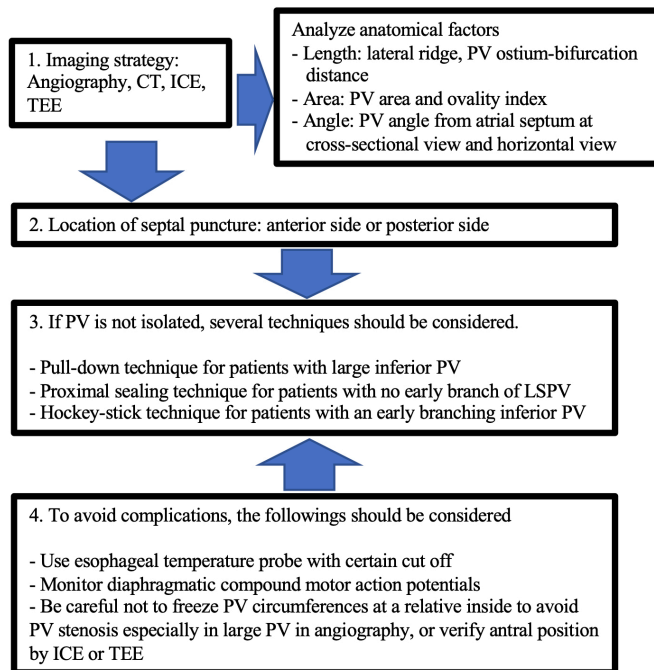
1. Imaging strategy: Angiography, CT, ICE, TEE

Analyze anatomical factors
- Length: lateral ridge, PV ostium-bifurcation distance
- Area: PV area and ovality index
- Angle: PV angle from atrial septum at cross-sectional view and horizontal view

2. Location of septal puncture: anterior side or posterior side

3. If PV is not isolated, several techniques should be considered.

- Pull-down technique for patients with large inferior PV
- Proximal sealing technique for patients with no early branch of LSPV
- Hockey-stick technique for patients with an early branching inferior PV

4. To avoid complications, the followings should be considered

- Use esophageal temperature probe with certain cut off
- Monitor diaphragmatic compound motor action potentials
- Be careful not to freeze PV circumferences at a relative inside to avoid PV stenosis especially in large PV in angiography, or verify antral position by ICE or TEE